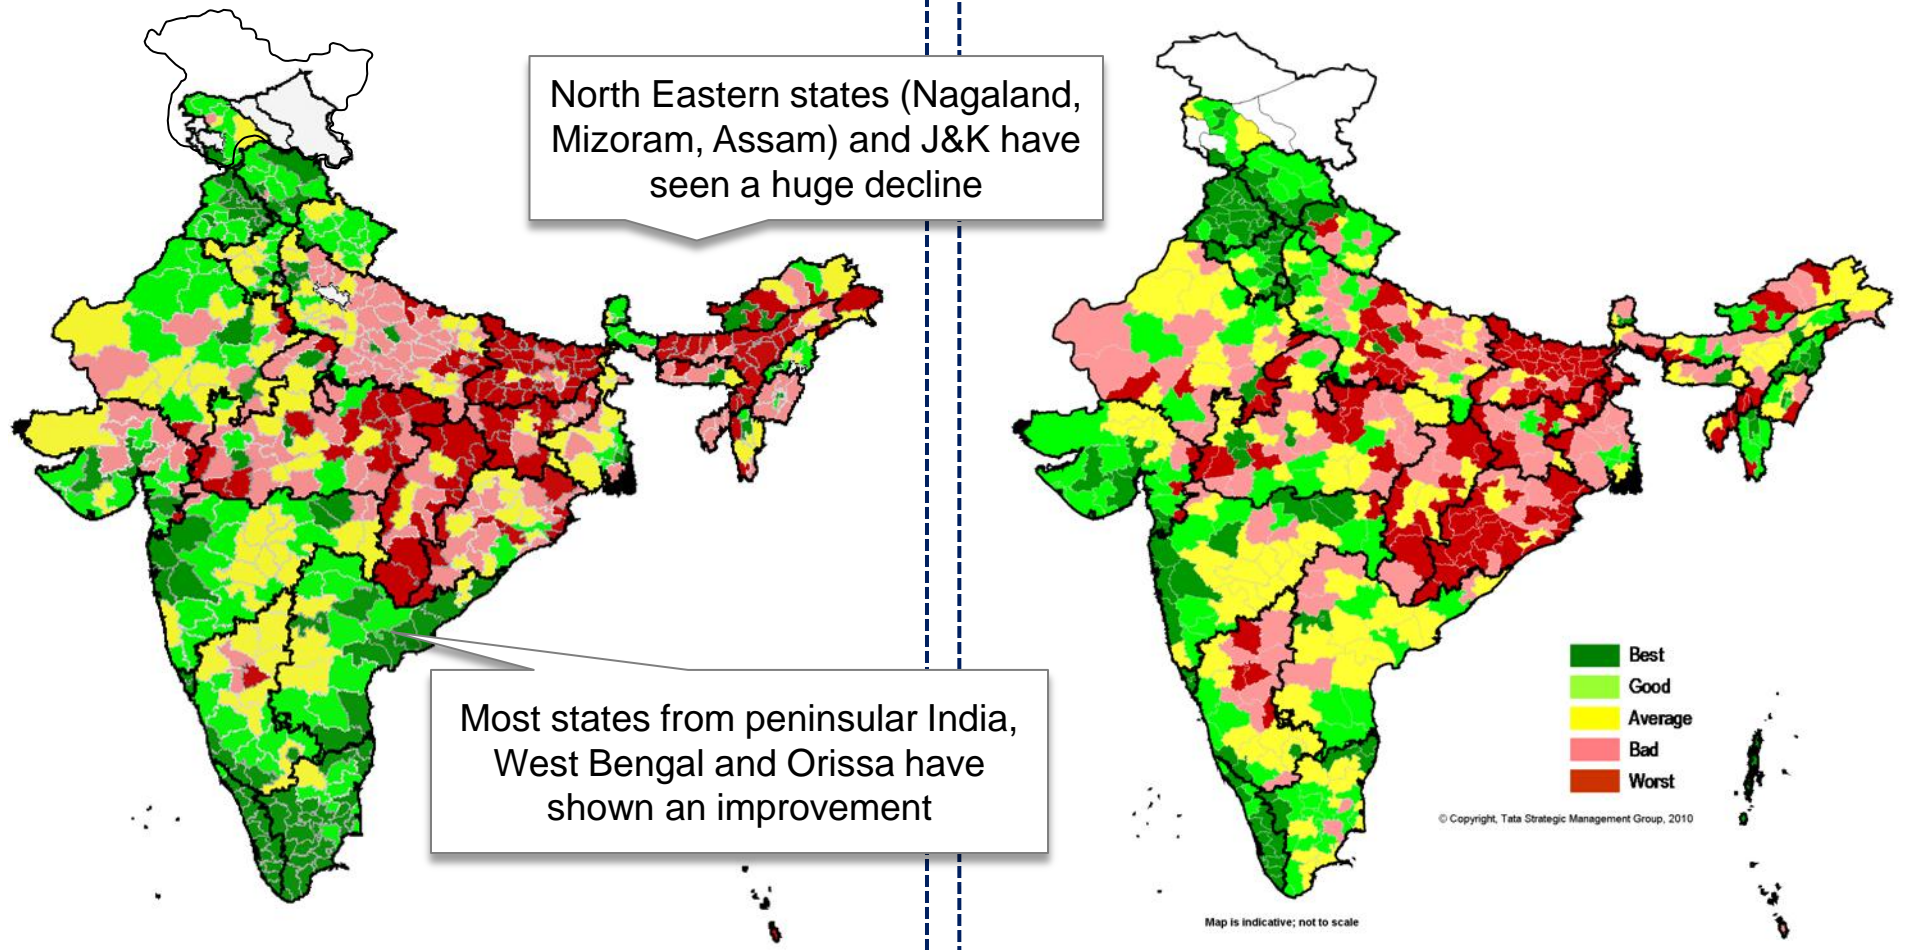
North Eastern states (Nagaland, Mizoram, Assam) and J&K have seen a huge decline

Most states from peninsular India, West Bengal and Orissa have shown an improvement

Best
Good
Average
Bad
Worst

© Copyright, Tata Strategic Management Group, 2010

Map is indicative; not to scale